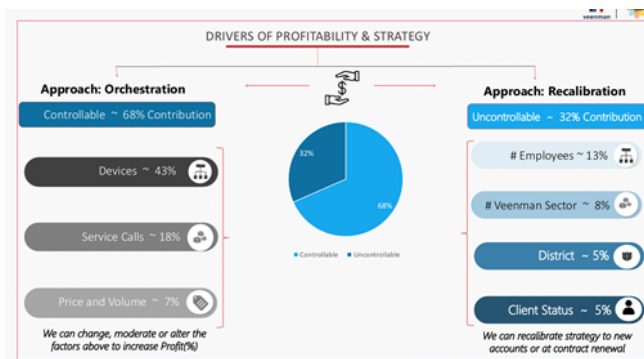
veenman

DRIVERS OF PROFITABILITY & STRATEGY

Approach: Orchestration

Controllable ~ 68% Contribution

Devices ~ 43%

Service Calls ~ 18%

Price and Volume ~ 7%

We can change, moderate or alter the factors above to increase Profit(%)

32%

68%

Controllable Uncontrollable

Approach: Recalibration

Uncontrollable ~ 32% Contribution

# Employees ~ 13%

# Veenman Sector ~ 8%

District ~ 5%

Client Status ~ 5%

We can recalibrate strategy to new accounts or at contract renewal